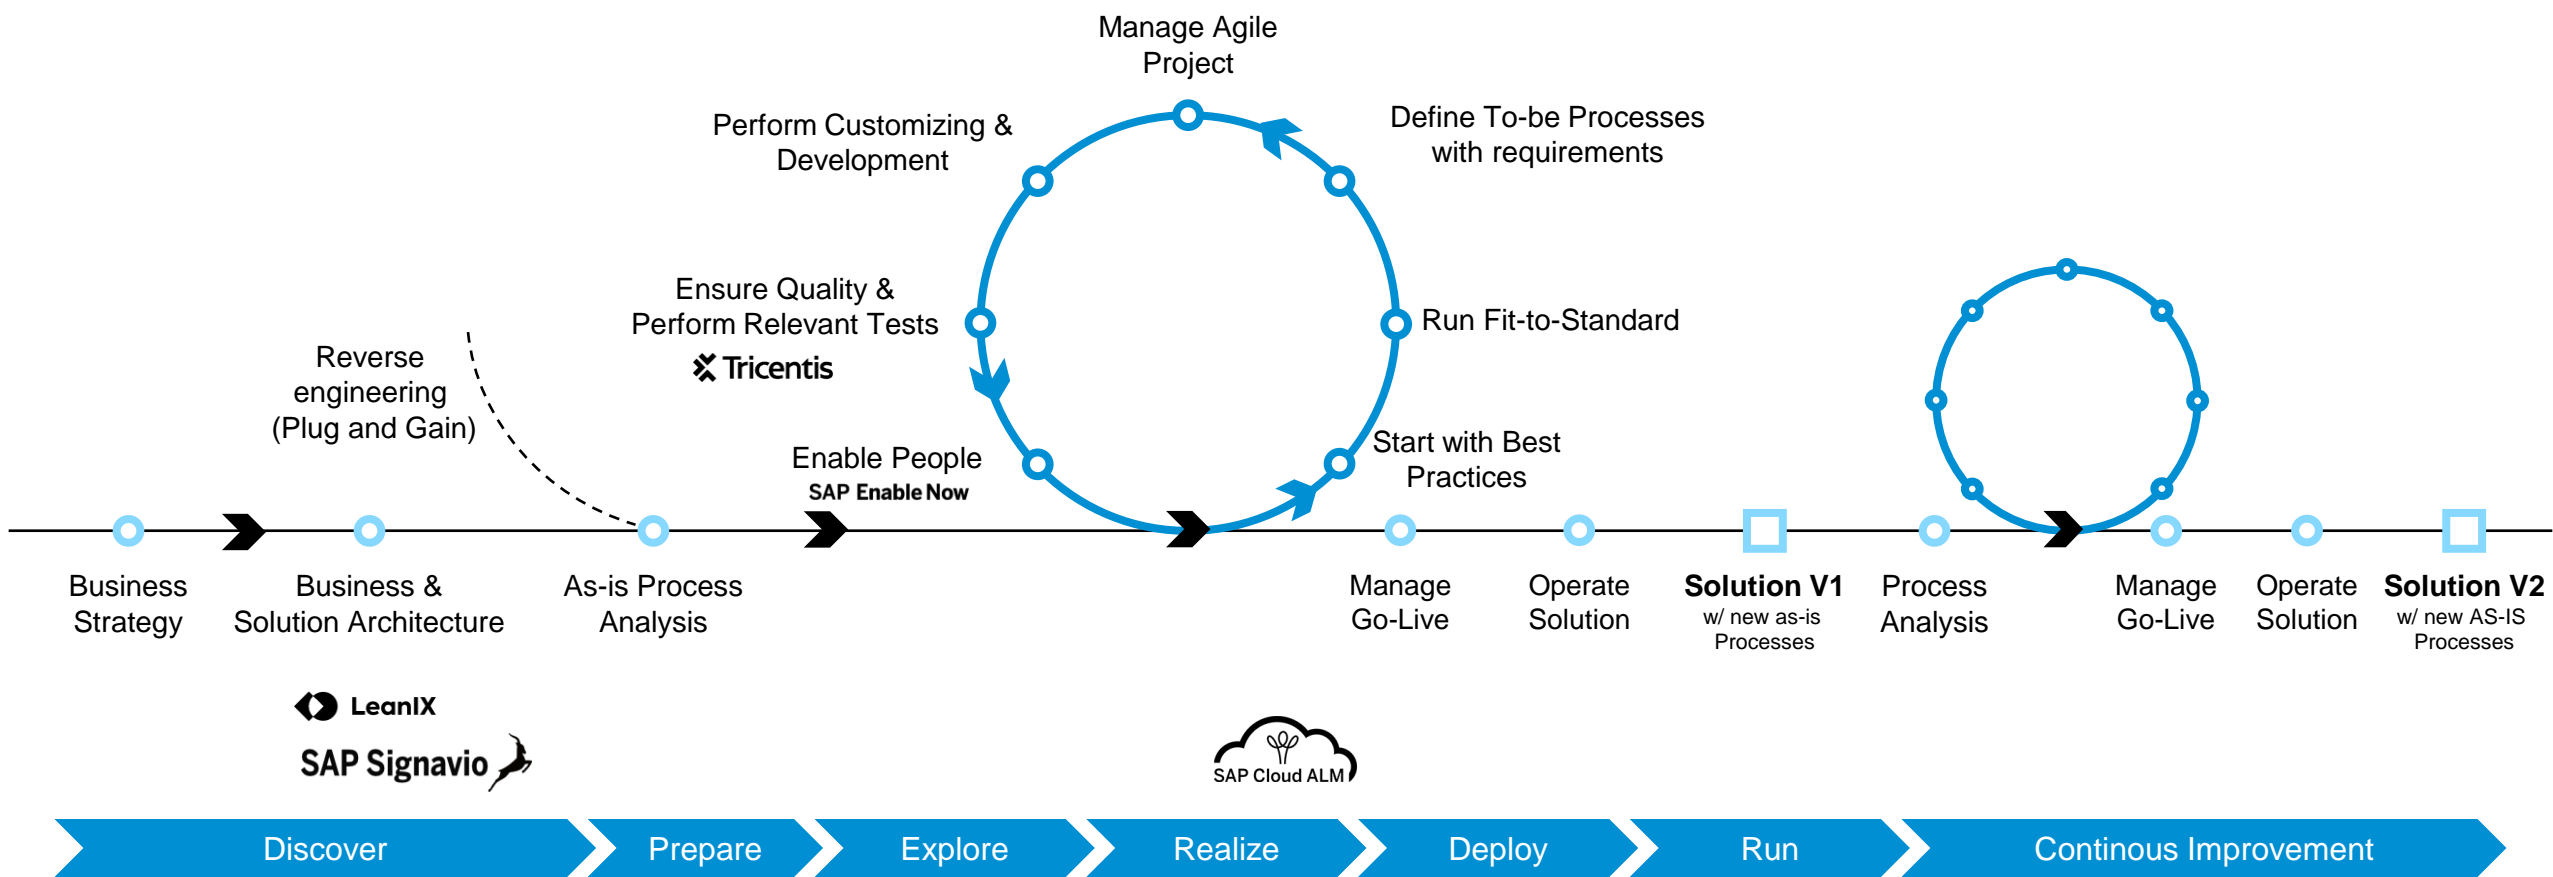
Manage Agile Project

Perform Customizing & Development

Define To-be Processes with requirements

Ensure Quality & Perform Relevant Tests

Tricentis

Run Fit-to-Standard

Reverse engineering (Plug and Gain)

Enable People

SAP Enable Now

Start with Best Practices

Business Strategy

Business & Solution Architecture

As-is Process Analysis

Manage Go-Live

Operate Solution

**Solution V1**
w/ new as-is Processes

Process Analysis

Manage Go-Live

Operate Solution

**Solution V2**
w/ new AS-IS Processes

LeanIX

SAP Signavio

SAP Cloud ALM

Discover

Prepare

Explore

Realize

Deploy

Run

Continous Improvement